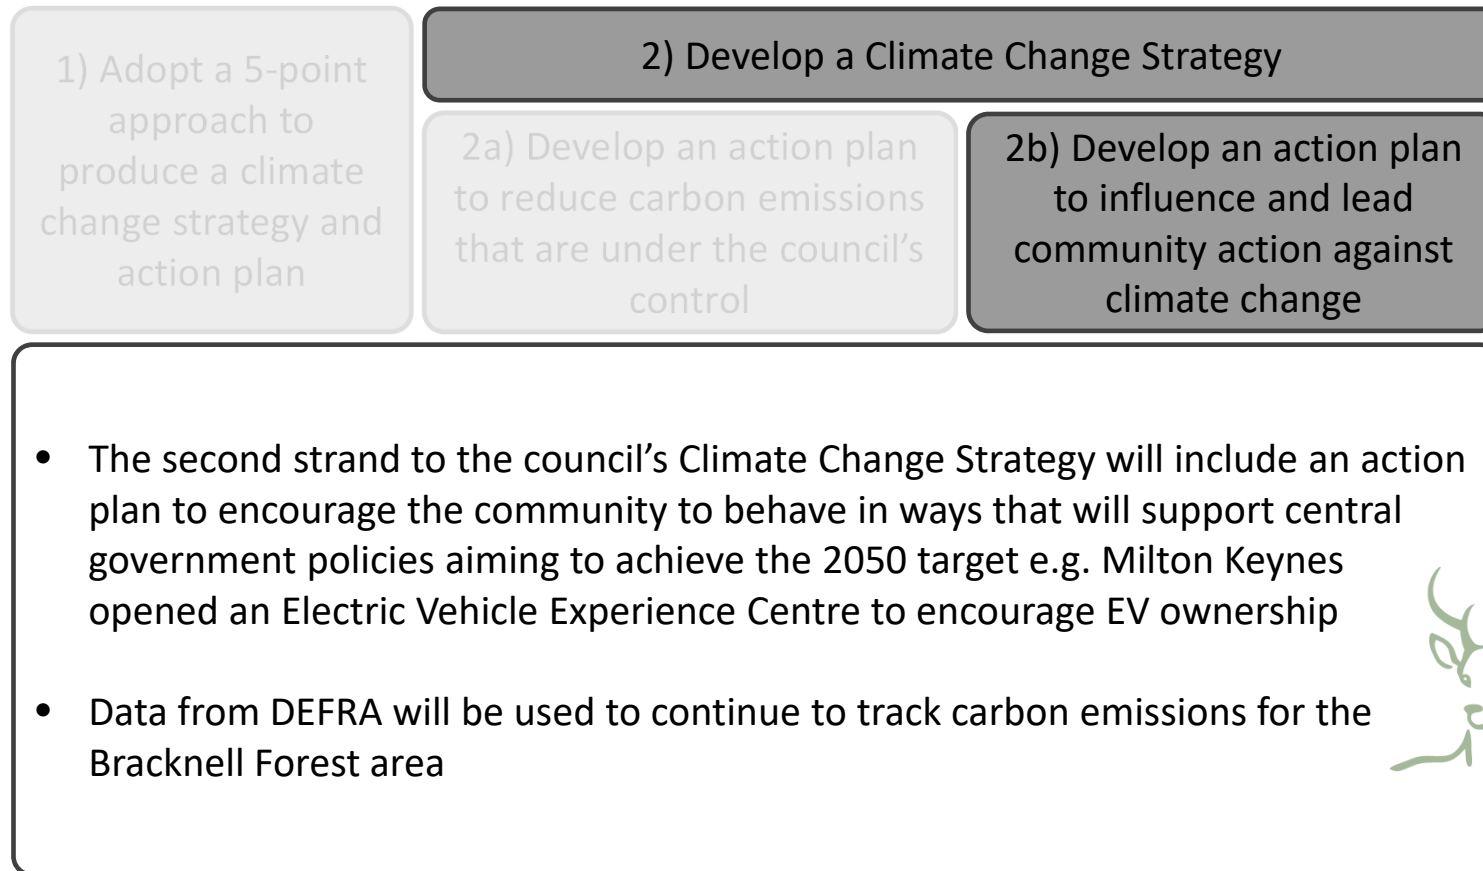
1) Adopt a 5-point approach to produce a climate change strategy and action plan

2) Develop a Climate Change Strategy

2a) Develop an action plan to reduce carbon emissions that are under the council's control

2b) Develop an action plan to influence and lead community action against climate change

- The second strand to the council's Climate Change Strategy will include an action plan to encourage the community to behave in ways that will support central government policies aiming to achieve the 2050 target e.g. Milton Keynes opened an Electric Vehicle Experience Centre to encourage EV ownership

- Data from DEFRA will be used to continue to track carbon emissions for the Bracknell Forest area